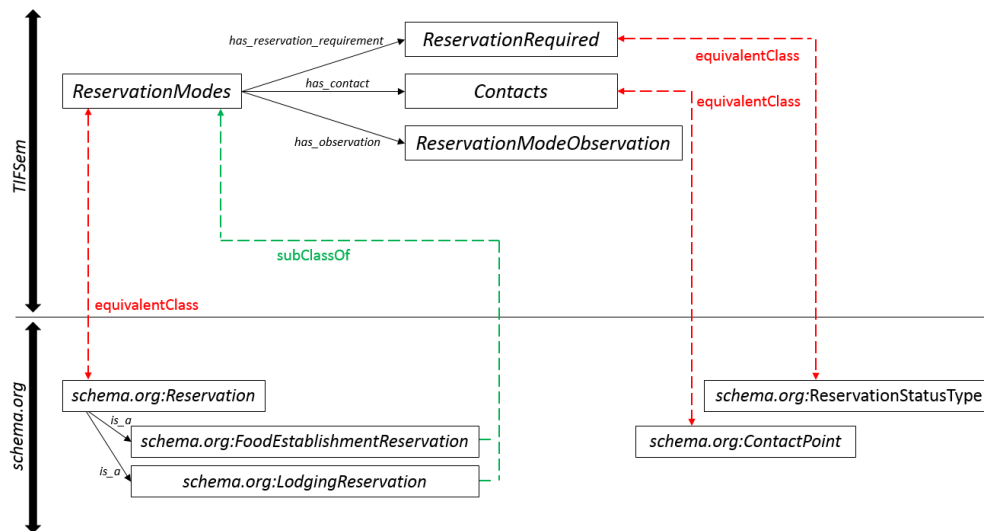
TIFSem

ReservationModes

has_reservation_requirement

ReservationRequired

has_contact

Contacts

has_observation

ReservationModeObservation

equivalentClass

equivalentClass

subClassOf

equivalentClass

schema.org

schema.org:Reservation

is_a

schema.org:FoodEstablishmentReservation

is_a

schema.org:LodgingReservation

schema.org:ContactPoint

schema.org:ReservationStatusType